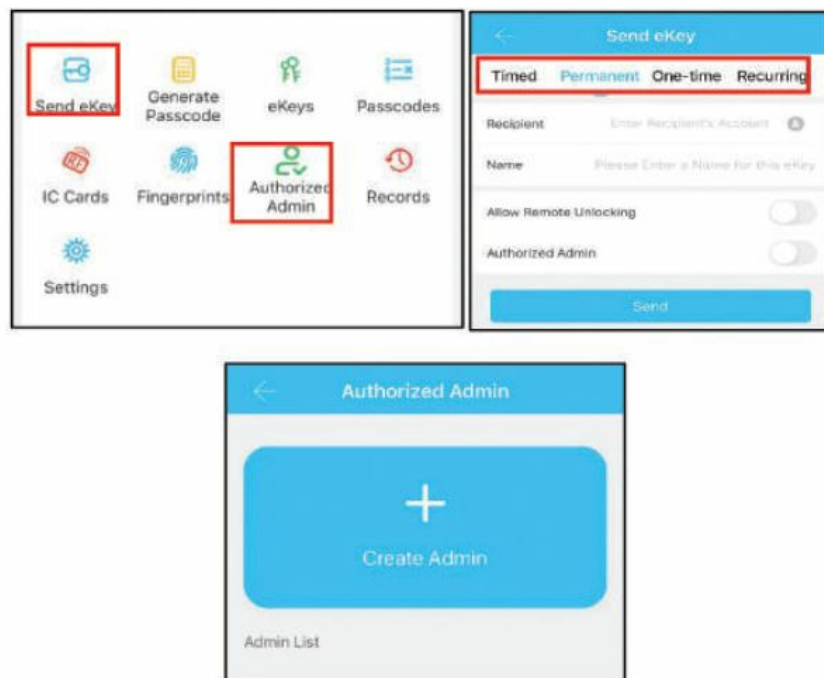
Send eKey
Generate Passcode
eKeys
Passcodes
IC Cards
Fingerprints
Authorized Admin
Records
Settings

Send eKey
Timed Permanent One-time Recurring
Recipient Enter Recipient's Account
Name Please Enter a Name for this eKey
Allow Remote Unlocking
Authorized Admin
Send

Authorized Admin
+
Create Admin
Admin List